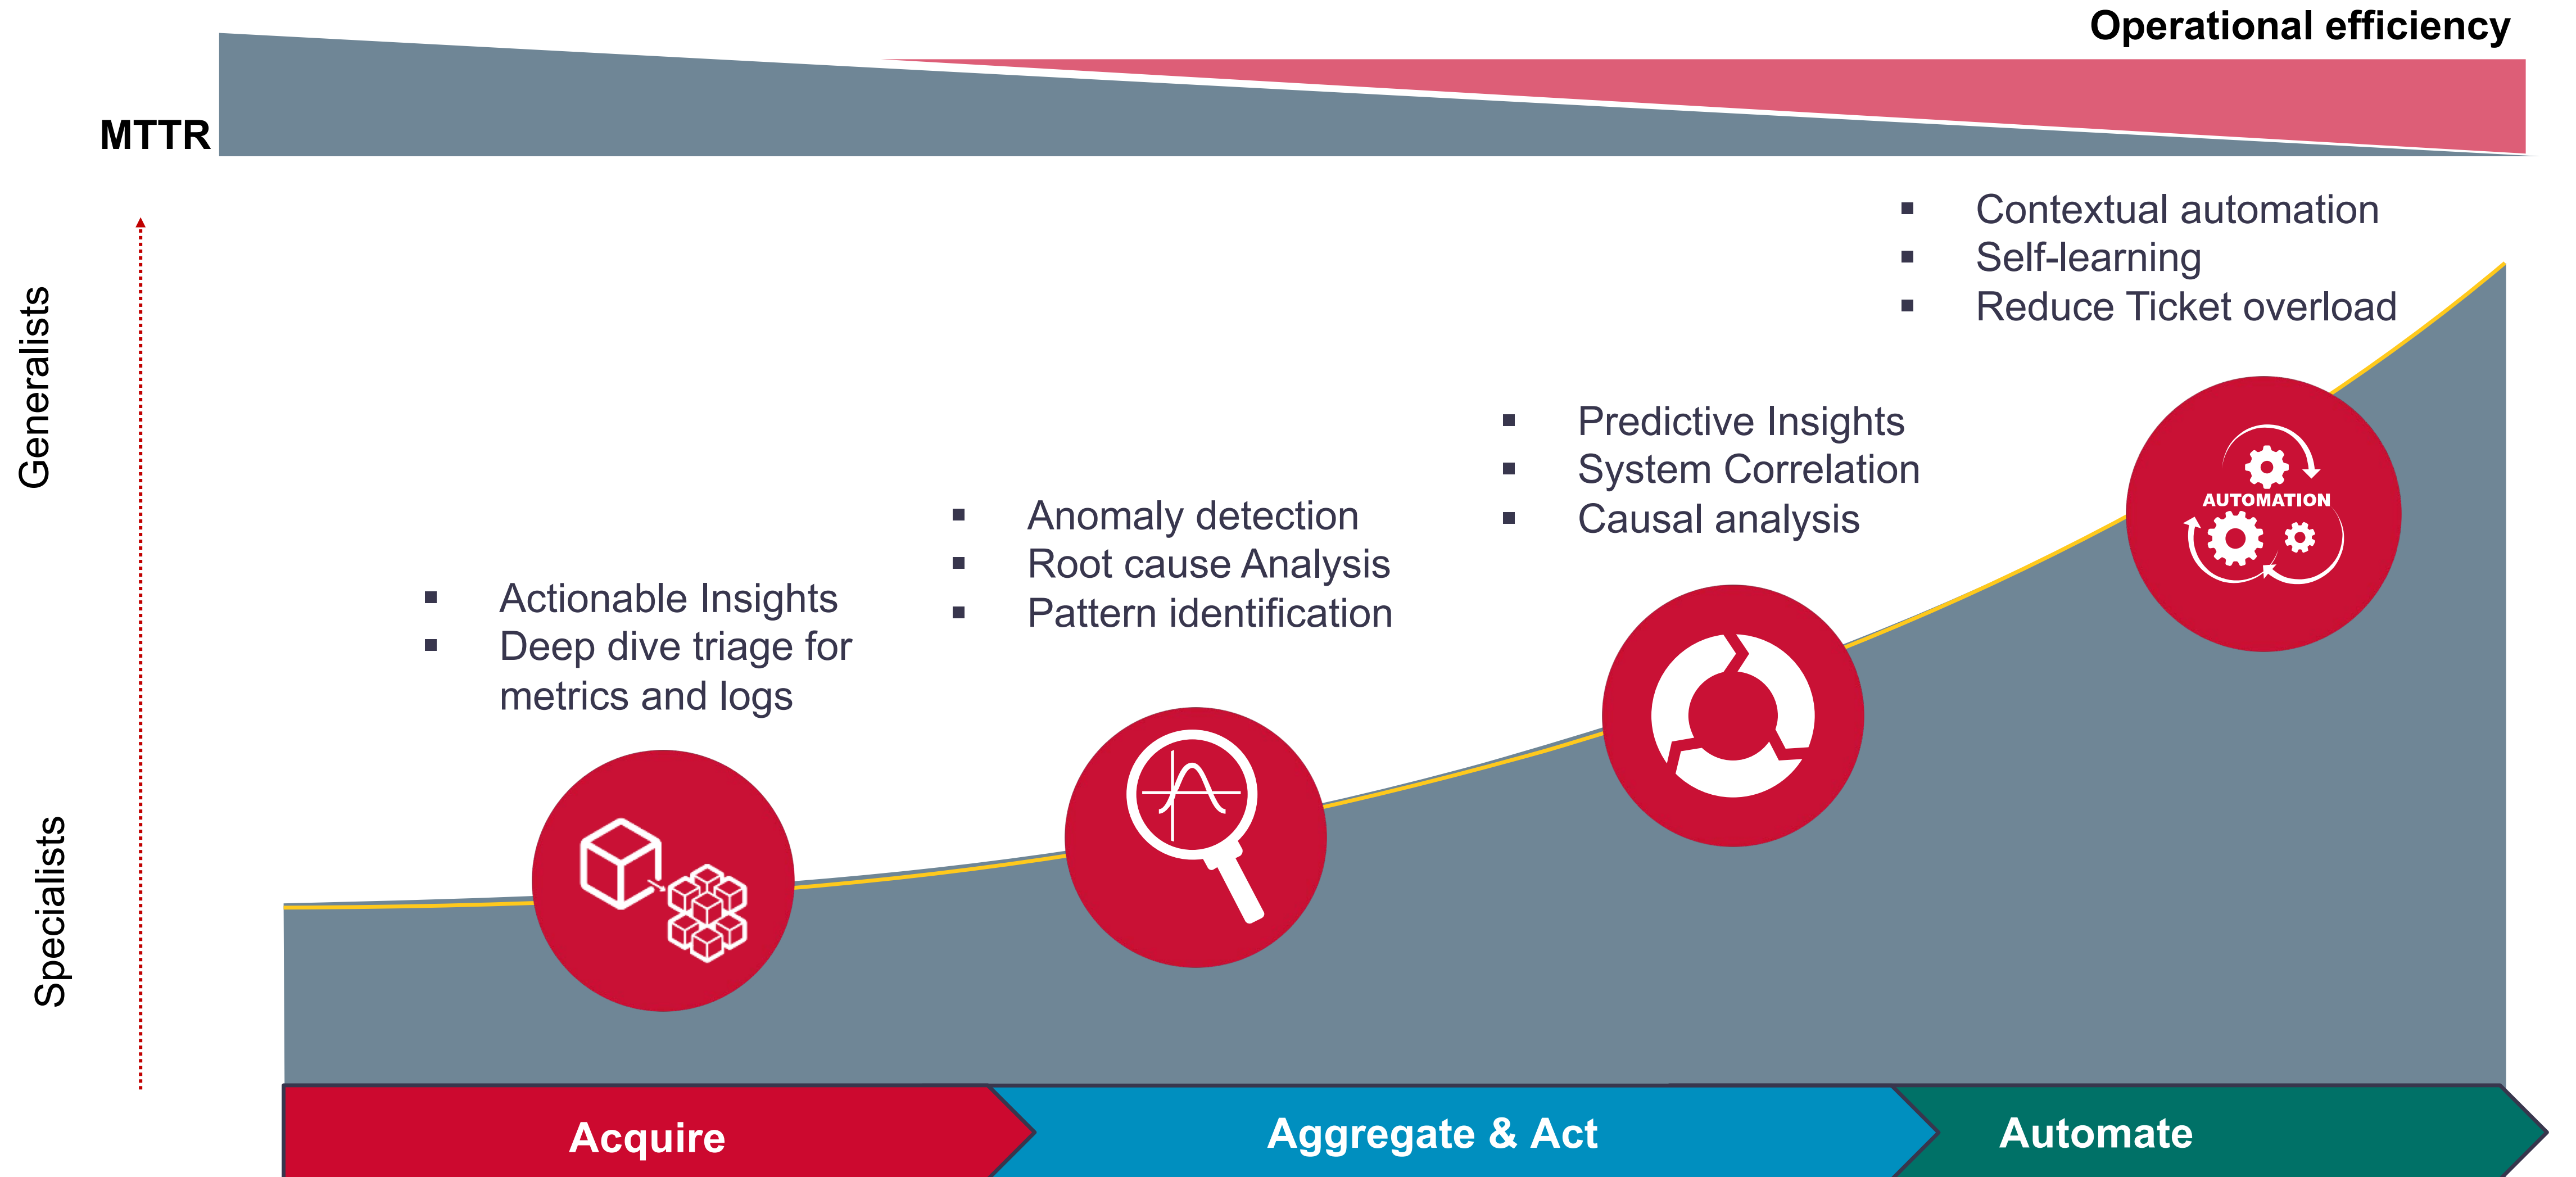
Operational efficiency

MTTR

Generalists

Specialists

- Contextual automation
- Self-learning
- Reduce Ticket overload

- Predictive Insights
- System Correlation
- Causal analysis

- Anomaly detection
- Root cause Analysis
- Pattern identification

- Actionable Insights
- Deep dive triage for metrics and logs

AUTOMATION

Acquire

Aggregate & Act

Automate